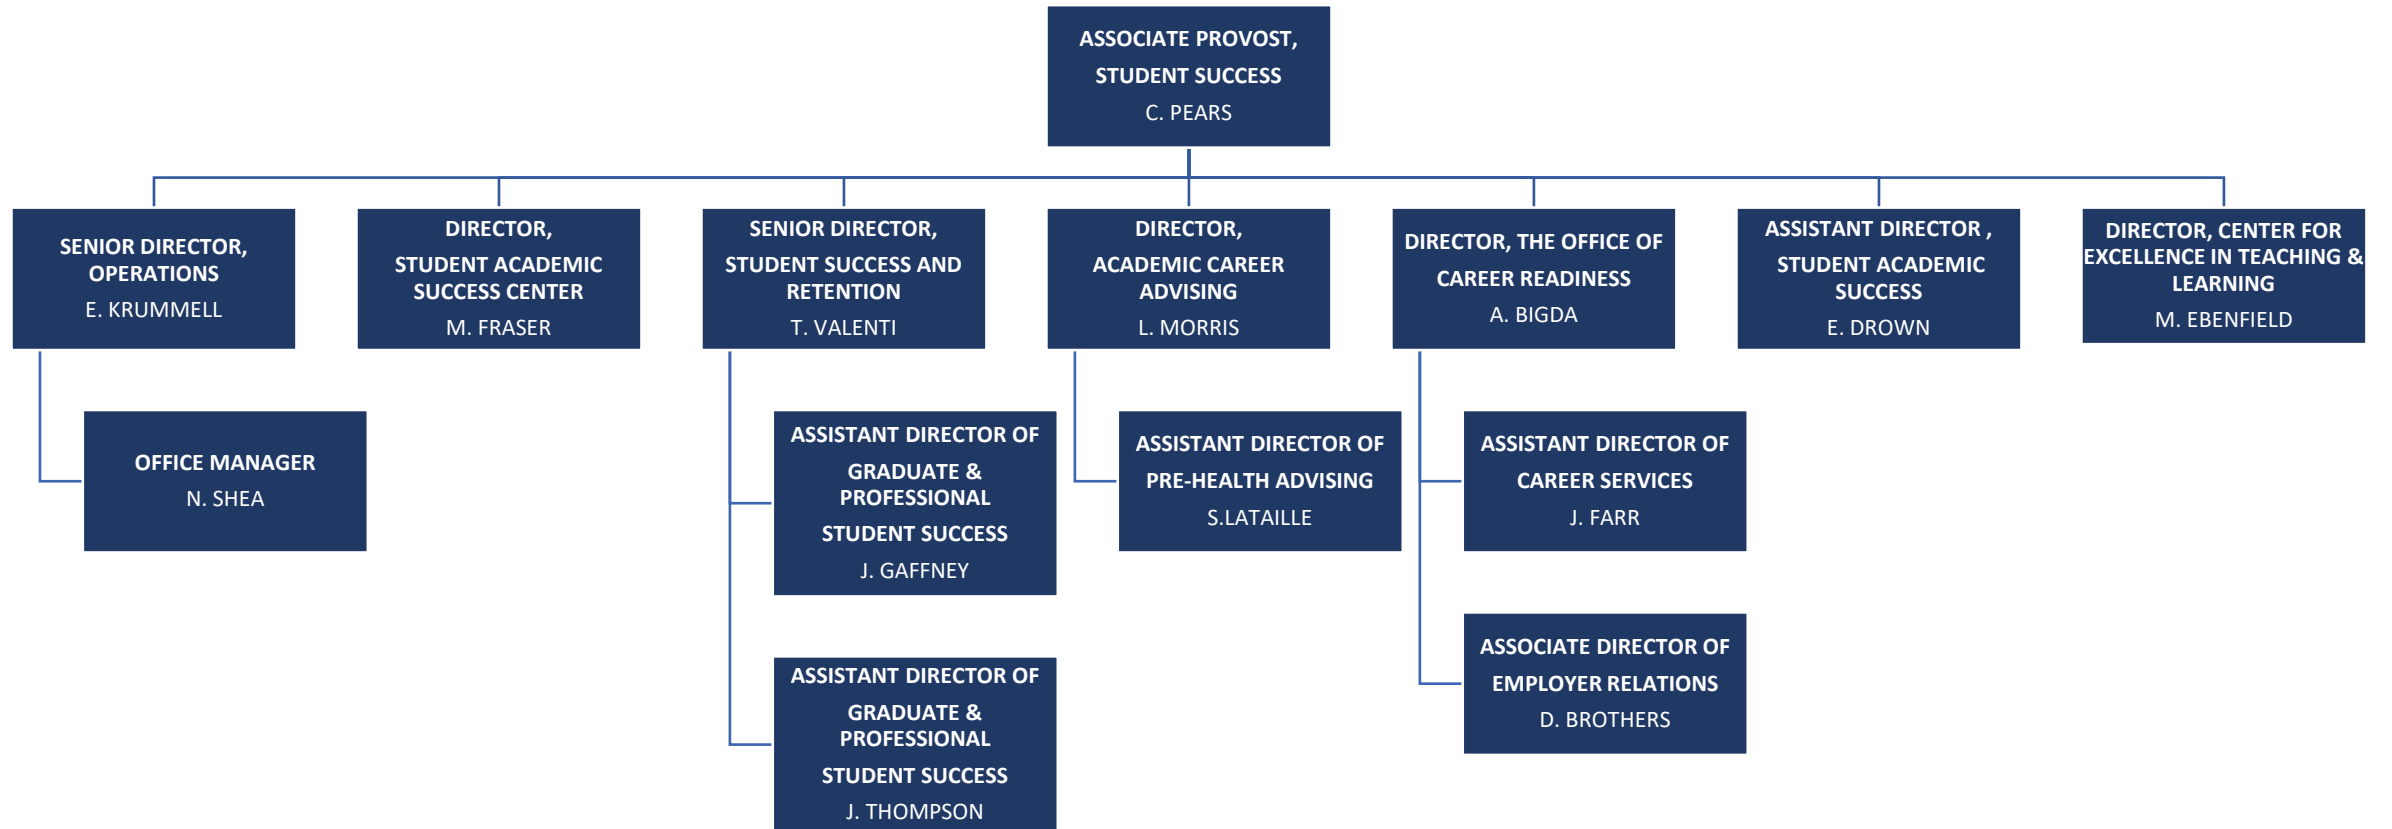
ASSOCIATE PROVOST, STUDENT SUCCESS
C. PEARS

SENIOR DIRECTOR, OPERATIONS
E. KRUMMELL

DIRECTOR, STUDENT ACADEMIC SUCCESS CENTER
M. FRASER

SENIOR DIRECTOR, STUDENT SUCCESS AND RETENTION
T. VALENTI

DIRECTOR, ACADEMIC CAREER ADVISING
L. MORRIS

DIRECTOR, THE OFFICE OF CAREER READINESS
A. BIGDA

ASSISTANT DIRECTOR , STUDENT ACADEMIC SUCCESS
E. DROWN

DIRECTOR, CENTER FOR EXCELLENCE IN TEACHING & LEARNING
M. EBENFIELD

OFFICE MANAGER
N. SHEA

ASSISTANT DIRECTOR OF GRADUATE & PROFESSIONAL STUDENT SUCCESS
J. GAFFNEY

ASSISTANT DIRECTOR OF GRADUATE & PROFESSIONAL STUDENT SUCCESS
J. THOMPSON

ASSISTANT DIRECTOR OF PRE-HEALTH ADVISING
S.LATAILLE

ASSISTANT DIRECTOR OF CAREER SERVICES
J. FARR

ASSOCIATE DIRECTOR OF EMPLOYER RELATIONS
D. BROTHERS